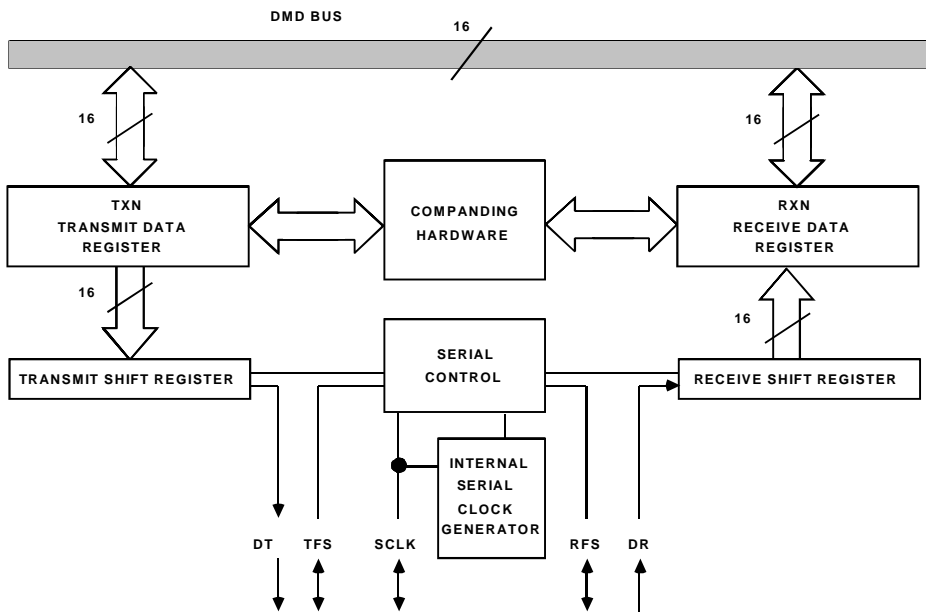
DMD BUS

16

16

16

TXN
TRANSMIT DATA
REGISTER

COMPANDING
HARDWARE

RXN
RECEIVE DATA
REGISTER

16

16

TRANSMIT SHIFT REGISTER

SERIAL
CONTROL

RECEIVE SHIFT REGISTER

INTERNAL
SERIAL
CLOCK
GENERATOR

DT

TFS

SCLK

RFS

DR